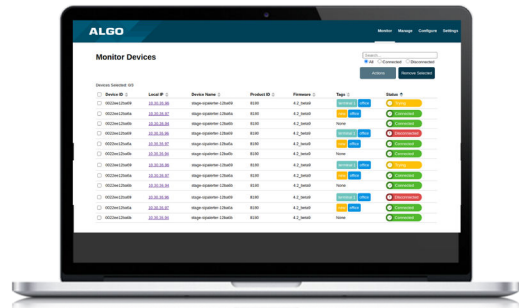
ALGO

Monitor Manage Configure Settings

Monitor Devices

Search...

All Connected Disconnected

Actions Remove Selected

Devices Selected: 0/3

| | Device ID | Local IP | Device Name | Product ID | Firmware | Tags | Status |
|---|---|---|---|---|---|---|---|
| | 0022ee12ba6b | 10.20.30.86 | stage-sipalerter-12ba6b | 8190 | 4.2_beta6 | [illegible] office | Pending |
| | 0022ee12ba6b | 10.20.30.87 | stage-sipalerter-12ba6b | 8190 | 4.2_beta6 | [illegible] office | Connected |
| | 0022ee12ba6b | 10.20.30.88 | stage-sipalerter-12ba6b | 8190 | 4.2_beta6 | None | Connected |
| | 0022ee12ba6b | 10.20.30.86 | stage-sipalerter-12ba6b | 8190 | 4.2_beta6 | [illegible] office | Disconnected |
| | 0022ee12ba6b | 10.20.30.87 | stage-sipalerter-12ba6b | 8190 | 4.2_beta6 | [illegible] office | Connected |
| | 0022ee12ba6b | 10.20.30.88 | stage-sipalerter-12ba6b | 8190 | 4.2_beta6 | None | Connected |
| | 0022ee12ba6b | 10.20.30.86 | stage-sipalerter-12ba6b | 8190 | 4.2_beta6 | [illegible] office | Pending |
| | 0022ee12ba6b | 10.20.30.87 | stage-sipalerter-12ba6b | 8190 | 4.2_beta6 | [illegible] office | Connected |
| | 0022ee12ba6b | 10.20.30.88 | stage-sipalerter-12ba6b | 8190 | 4.2_beta6 | None | Connected |
| | 0022ee12ba6b | 10.20.30.86 | stage-sipalerter-12ba6b | 8190 | 4.2_beta6 | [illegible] office | Disconnected |
| | 0022ee12ba6b | 10.20.30.87 | stage-sipalerter-12ba6b | 8190 | 4.2_beta6 | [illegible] office | Connected |
| | 0022ee12ba6b | 10.20.30.88 | stage-sipalerter-12ba6b | 8190 | 4.2_beta6 | None | Connected |